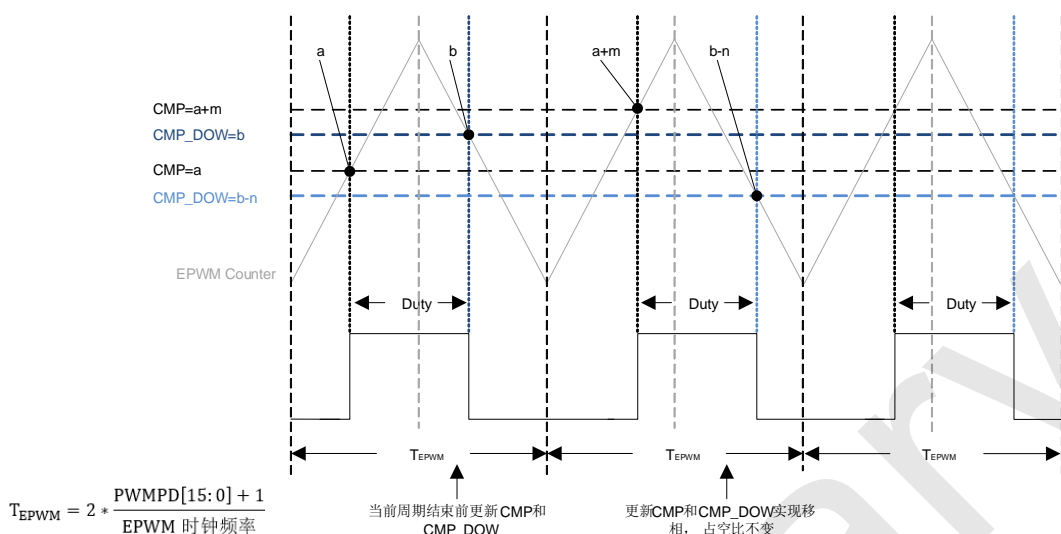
a
b
a+m
b-n
CMP=a+m
CMP_DOW=b
CMP=a
CMP_DOW=b-n
EPWM Counter
Duty
Duty
Duty
$T_{EPWM}$
$T_{EPWM}$
$T_{EPWM}$
$T_{EPWM} = 2 * \frac{PWMPD[15:0] + 1}{EPWM 时钟频率}$
当前周期结束前更新CMP和CMP_DOW
更新CMP和CMP_DOW实现移相，占空比不变